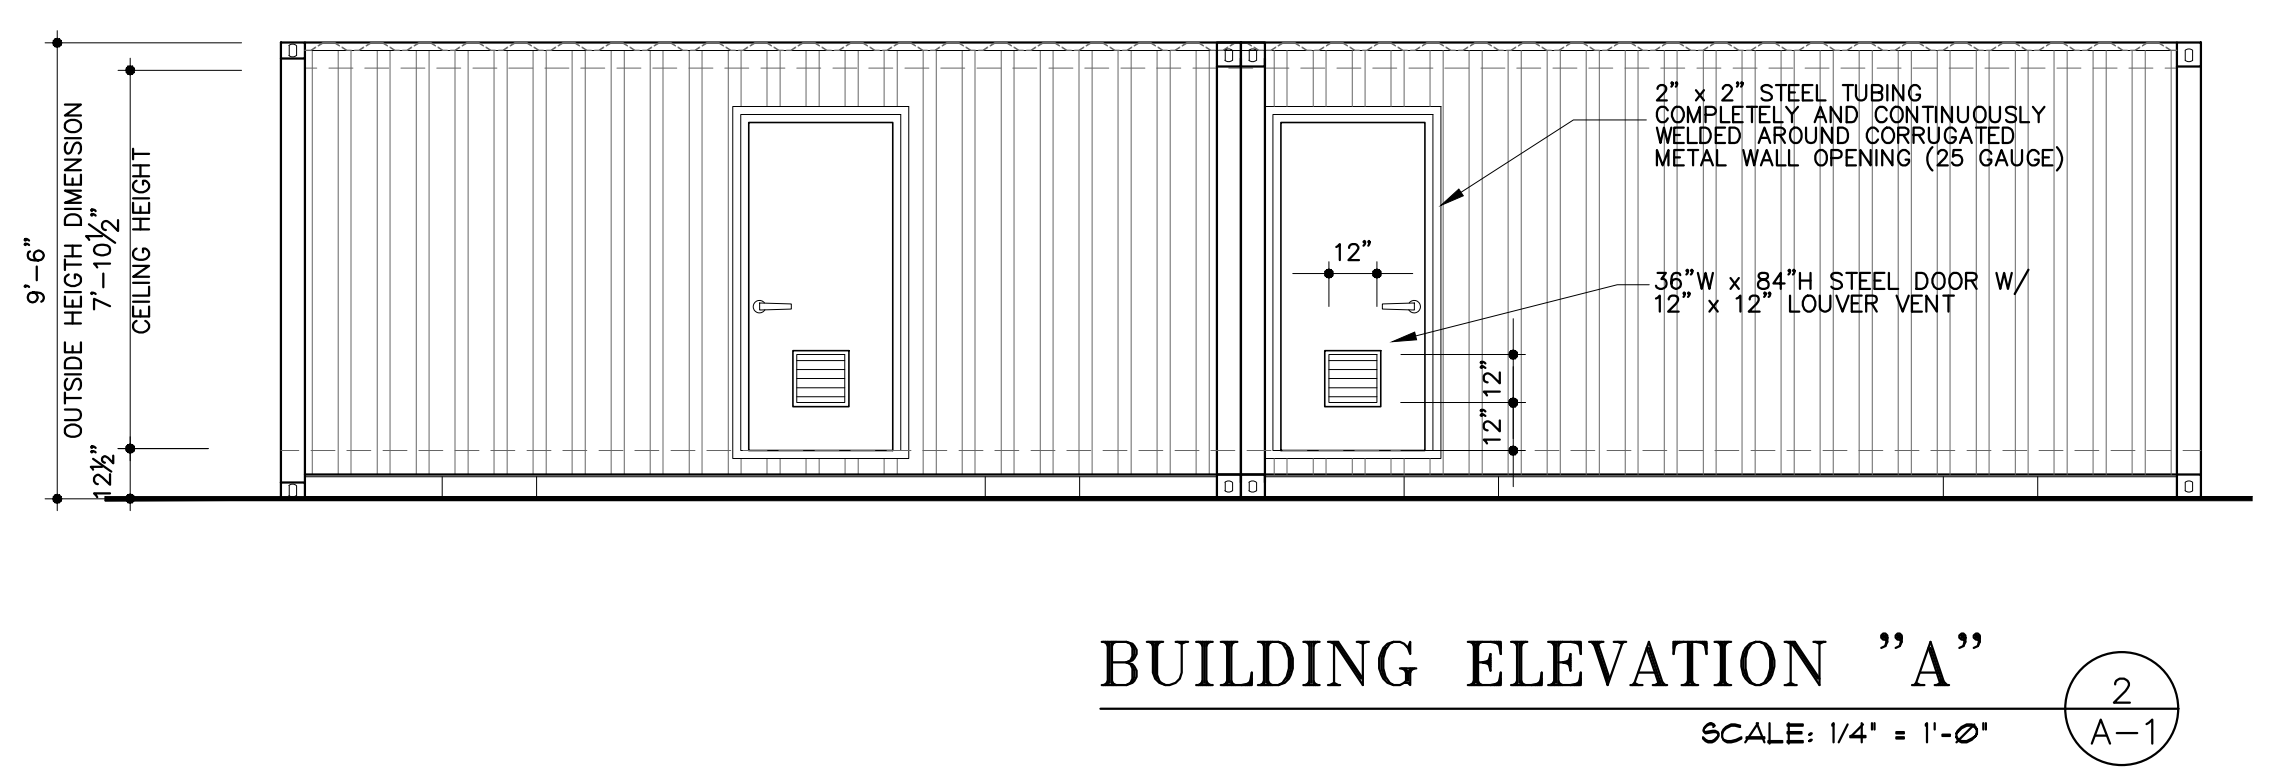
9'-6"
OUTSIDE HEIGTH DIMENSION
7'-10½"
CEILING HEIGHT
12½"

2" x 2" STEEL TUBING COMPLETELY AND CONTINUOUSLY WELDED AROUND CORRUGATED METAL WALL OPENING (25 GAUGE)

12"

36"W x 84"H STEEL DOOR W/ 12" x 12" LOUVER VENT

12"
12"

BUILDING ELEVATION "A"

SCALE: 1/4" = 1'-Ø"

2
A-1